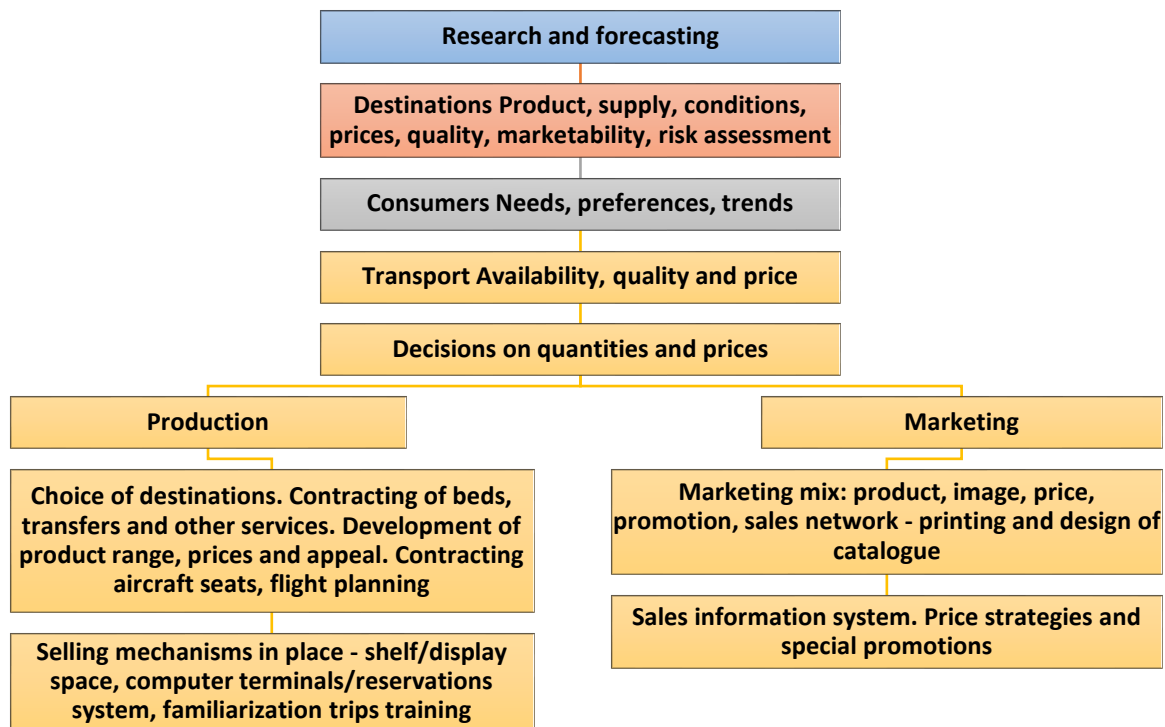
Research and forecasting

Destinations Product, supply, conditions, prices, quality, marketability, risk assessment

Consumers Needs, preferences, trends

Transport Availability, quality and price

Decisions on quantities and prices

Production

Choice of destinations. Contracting of beds, transfers and other services. Development of product range, prices and appeal. Contracting aircraft seats, flight planning

Selling mechanisms in place - shelf/display space, computer terminals/reservations system, familiarization trips training

Marketing

Marketing mix: product, image, price, promotion, sales network - printing and design of catalogue

Sales information system. Price strategies and special promotions